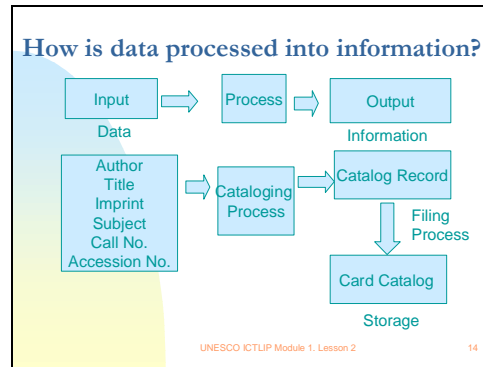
How is data processed into information?

Input

Data

Process

Output

Information

Author
Title
Imprint
Subject
Call No.
Accession No.

Cataloging Process

Catalog Record

Filing Process

Card Catalog

Storage

UNESCO ICTLIP Module 1. Lesson 2

14